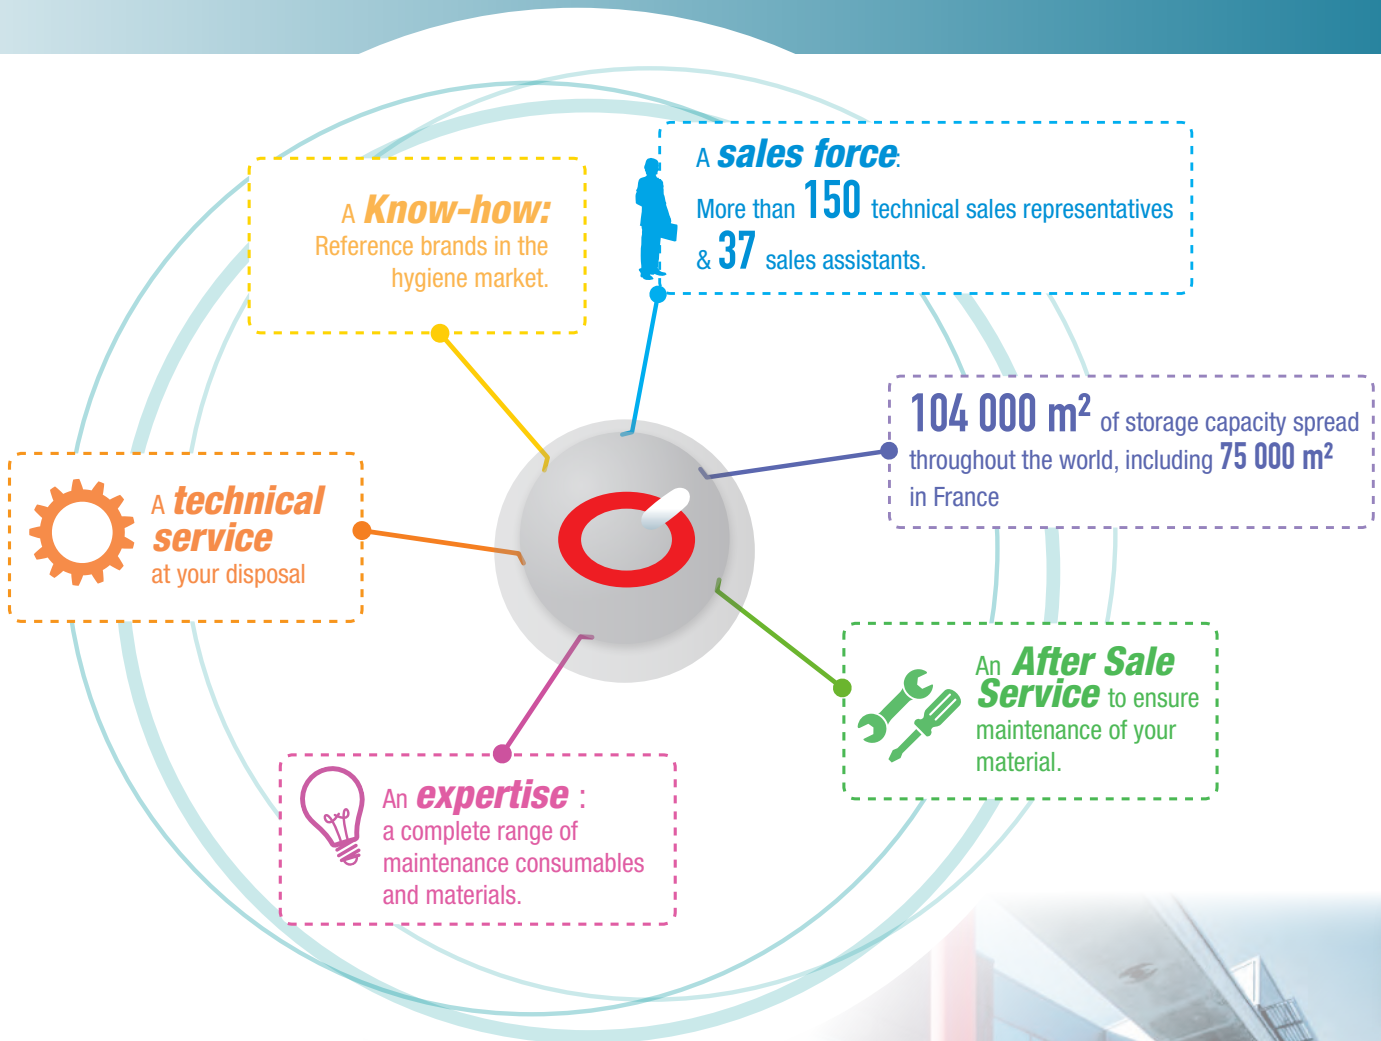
A Know-how:
Reference brands in the hygiene market.

A sales force:
More than 150 technical sales representatives & 37 sales assistants.

$104\ 000\ m^2$ of storage capacity spread throughout the world, including $75\ 000\ m^2$ in France

A technical service
at your disposal

An After Sale Service to ensure maintenance of your material.

An expertise :
a complete range of maintenance consumables and materials.